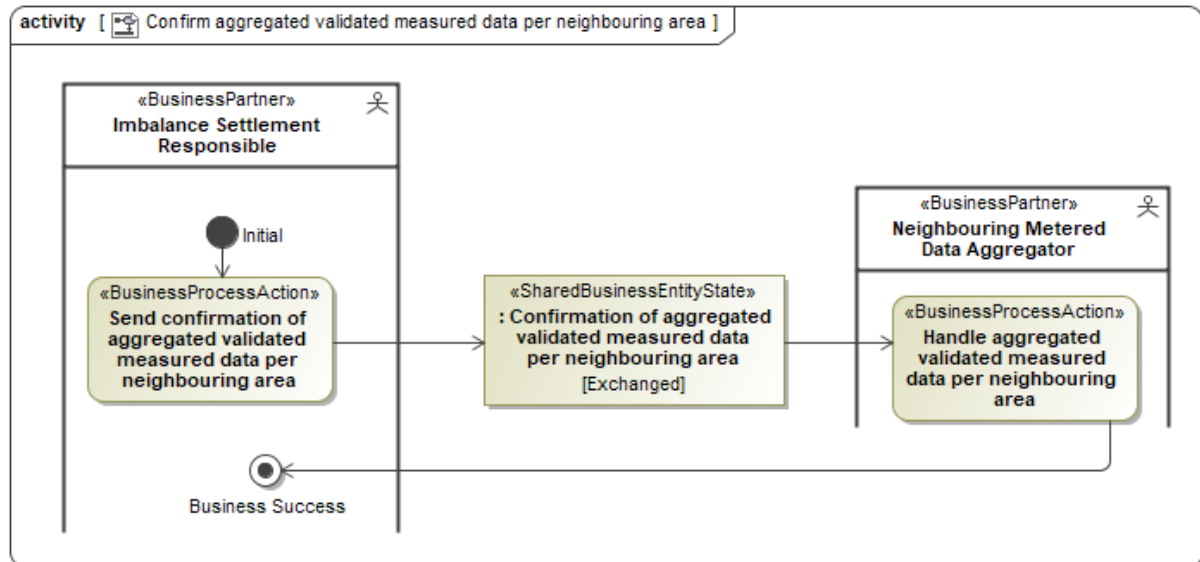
activity [ Confirm aggregated validated measured data per neighbouring area ]

«BusinessPartner»
Imbalance Settlement Responsible

Initial

«BusinessProcessAction»
Send confirmation of aggregated validated measured data per neighbouring area

Business Success

«SharedBusinessEntityState»
: Confirmation of aggregated validated measured data per neighbouring area
[Exchanged]

«BusinessPartner»
Neighbouring Metered Data Aggregator

«BusinessProcessAction»
Handle aggregated validated measured data per neighbouring area